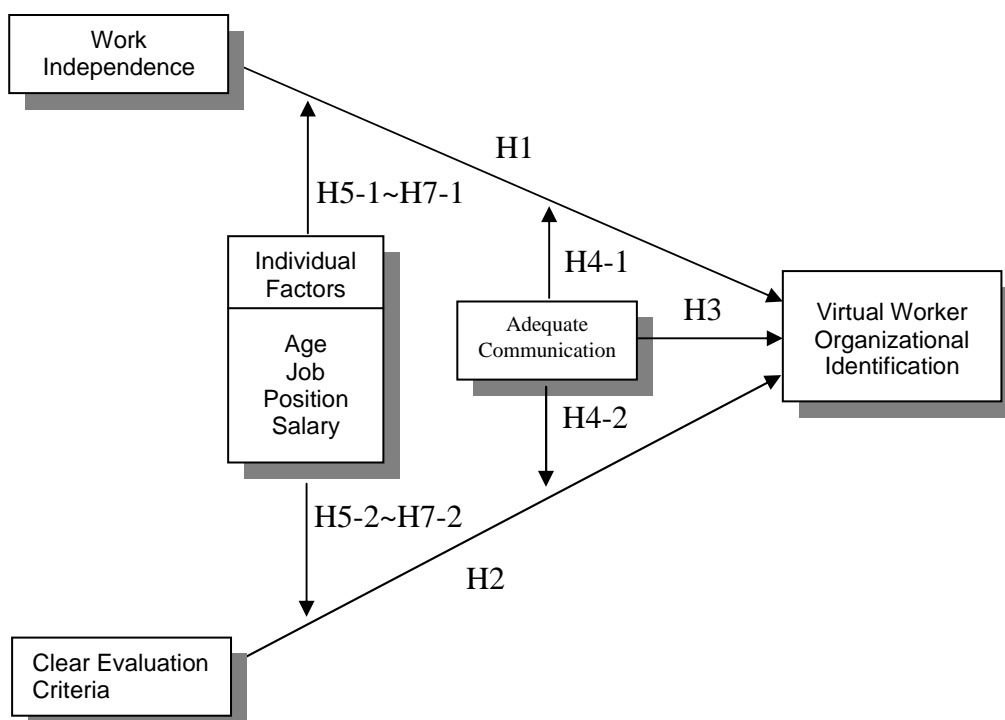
Work Independence

H1

H5-1~H7-1

Individual Factors

Age
Job
Position
Salary

H4-1

Adequate Communication

H3

Virtual Worker Organizational Identification

H4-2

H5-2~H7-2

H2

Clear Evaluation Criteria